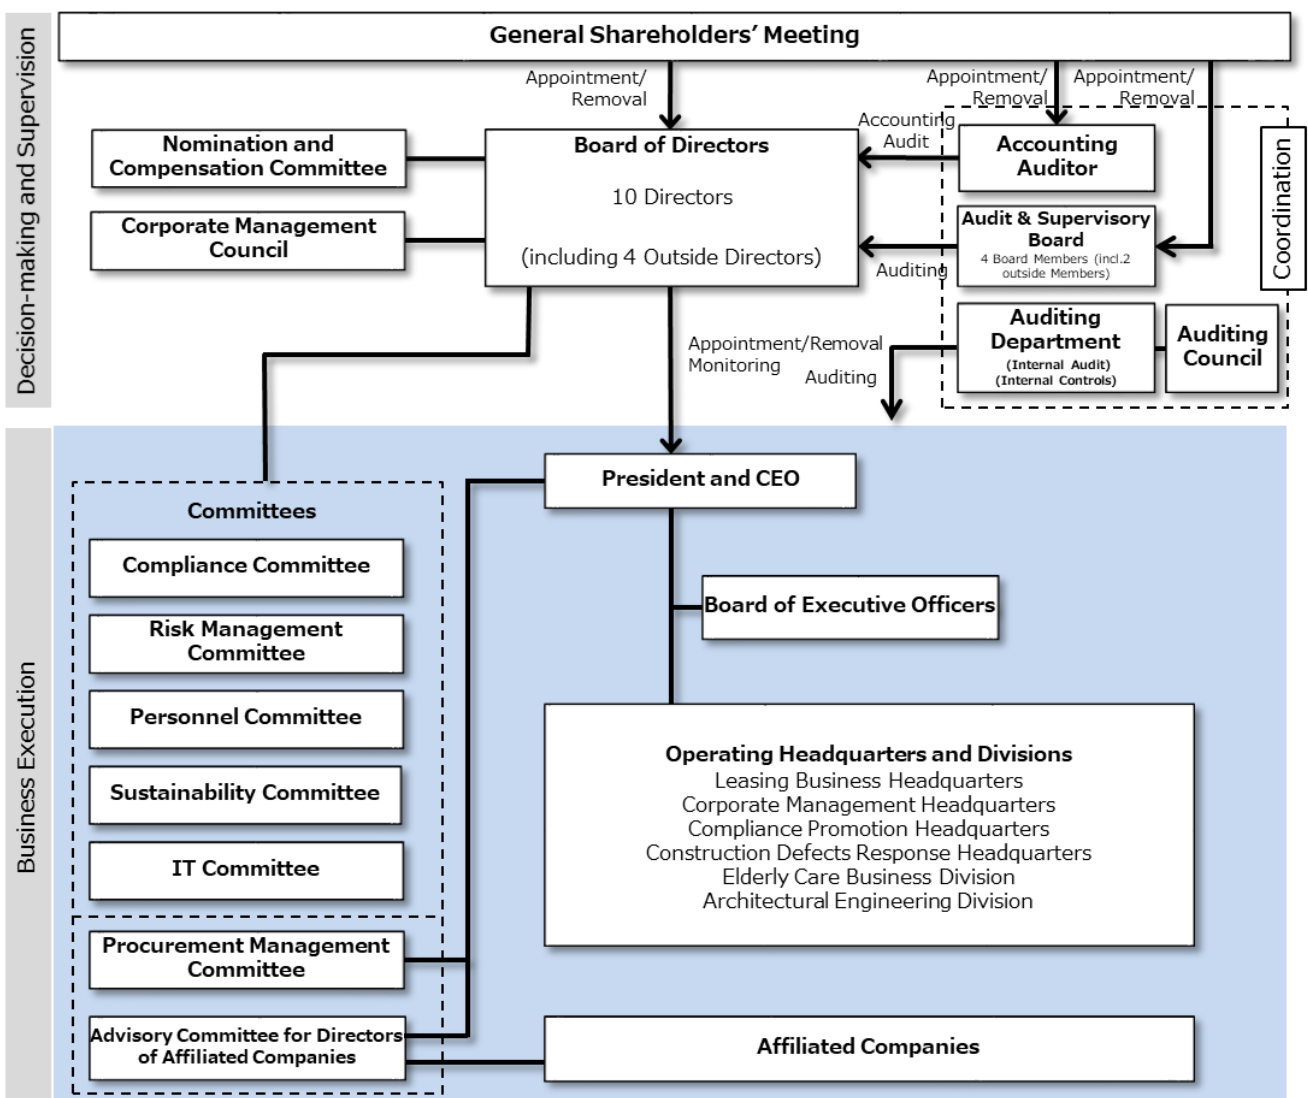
Decision-making and Supervision

General Shareholders' Meeting

Appointment/ Removal

Appointment/ Removal

Appointment/ Removal

Nomination and Compensation Committee

Corporate Management Council

Board of Directors

10 Directors

(including 4 Outside Directors)

Accounting Audit

Accounting Auditor

Audit & Supervisory Board
4 Board Members (incl.2 outside Members)

Auditing

Coordination

Appointment/Removal
Monitoring

Auditing

Auditing Department
(Internal Audit)
(Internal Controls)

Auditing Council

Business Execution

Committees

Compliance Committee

Risk Management Committee

Personnel Committee

Sustainability Committee

IT Committee

Procurement Management Committee

Advisory Committee for Directors of Affiliated Companies

President and CEO

Board of Executive Officers

Operating Headquarters and Divisions
Leasing Business Headquarters
Corporate Management Headquarters
Compliance Promotion Headquarters
Construction Defects Response Headquarters
Elderly Care Business Division
Architectural Engineering Division

Affiliated Companies